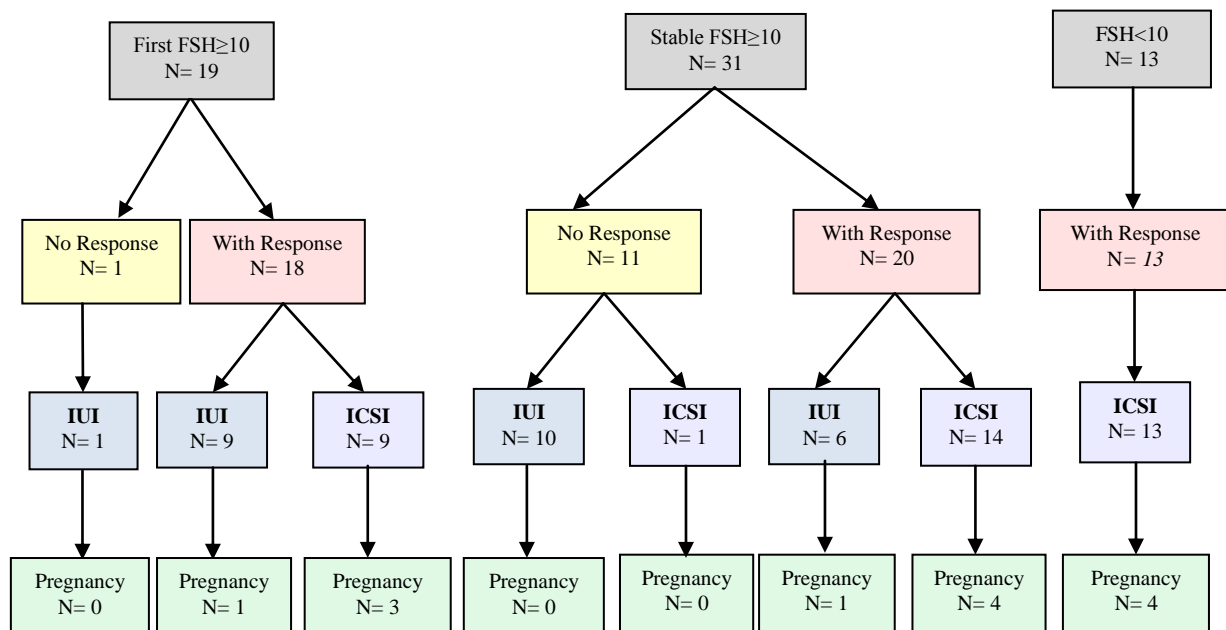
First FSH≥10
N= 19

No Response
N= 1

With Response
N= 18

IUI
N= 1

IUI
N= 9

ICSI
N= 9

Pregnancy
N= 0

Pregnancy
N= 1

Pregnancy
N= 3

Stable FSH≥10
N= 31

No Response
N= 11

With Response
N= 20

IUI
N= 10

ICSI
N= 1

IUI
N= 6

ICSI
N= 14

Pregnancy
N= 0

Pregnancy
N= 0

Pregnancy
N= 1

Pregnancy
N= 4

FSH<10
N= 13

With Response
N= 13

ICSI
N= 13

Pregnancy
N= 4